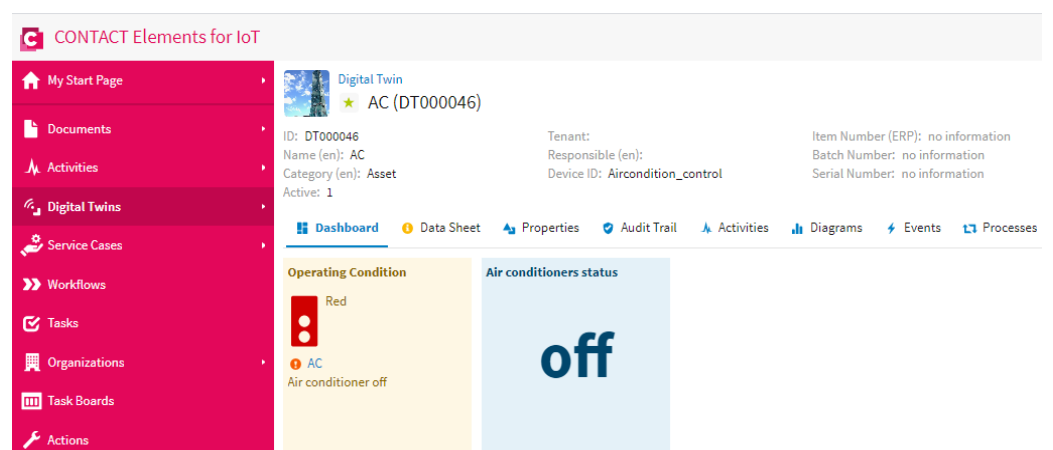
CONTACT Elements for IoT

My Start Page
Documents
Activities
Digital Twins
Service Cases
Workflows
Tasks
Organizations
Task Boards
Actions

Digital Twin
AC (DT000046)

ID: DT000046
Name (en): AC
Category (en): Asset
Active: 1

Tenant:
Responsible (en):
Device ID: Aircondition_control

Item Number (ERP): no information
Batch Number: no information
Serial Number: no information

Dashboard | Data Sheet | Properties | Audit Trail | Activities | Diagrams | Events | Processes

Operating Condition
Red
AC
Air conditioner off

Air conditioners status
off